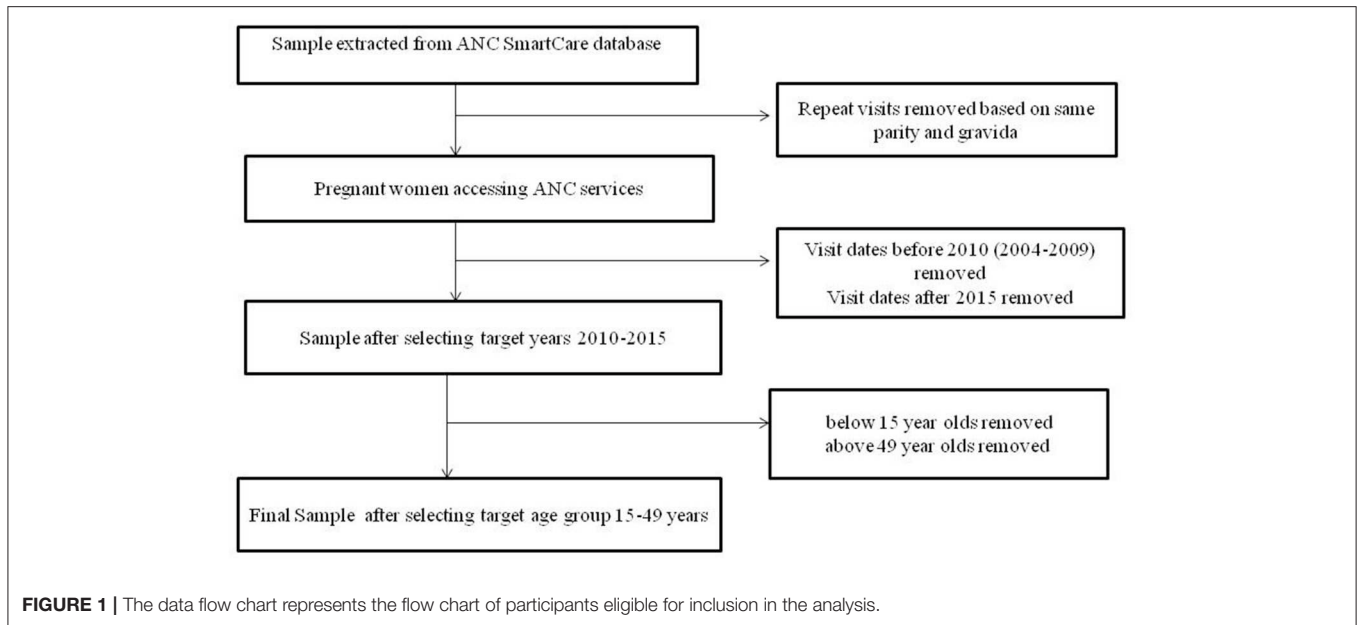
Sample extracted from ANC SmartCare database

Repeat visits removed based on same parity and gravida

Pregnant women accessing ANC services

Visit dates before 2010 (2004-2009) removed
Visit dates after 2015 removed

Sample after selecting target years 2010-2015

below 15 year olds removed
above 49 year olds removed

Final Sample after selecting target age group 15-49 years

FIGURE 1 | The data flow chart represents the flow chart of participants eligible for inclusion in the analysis.